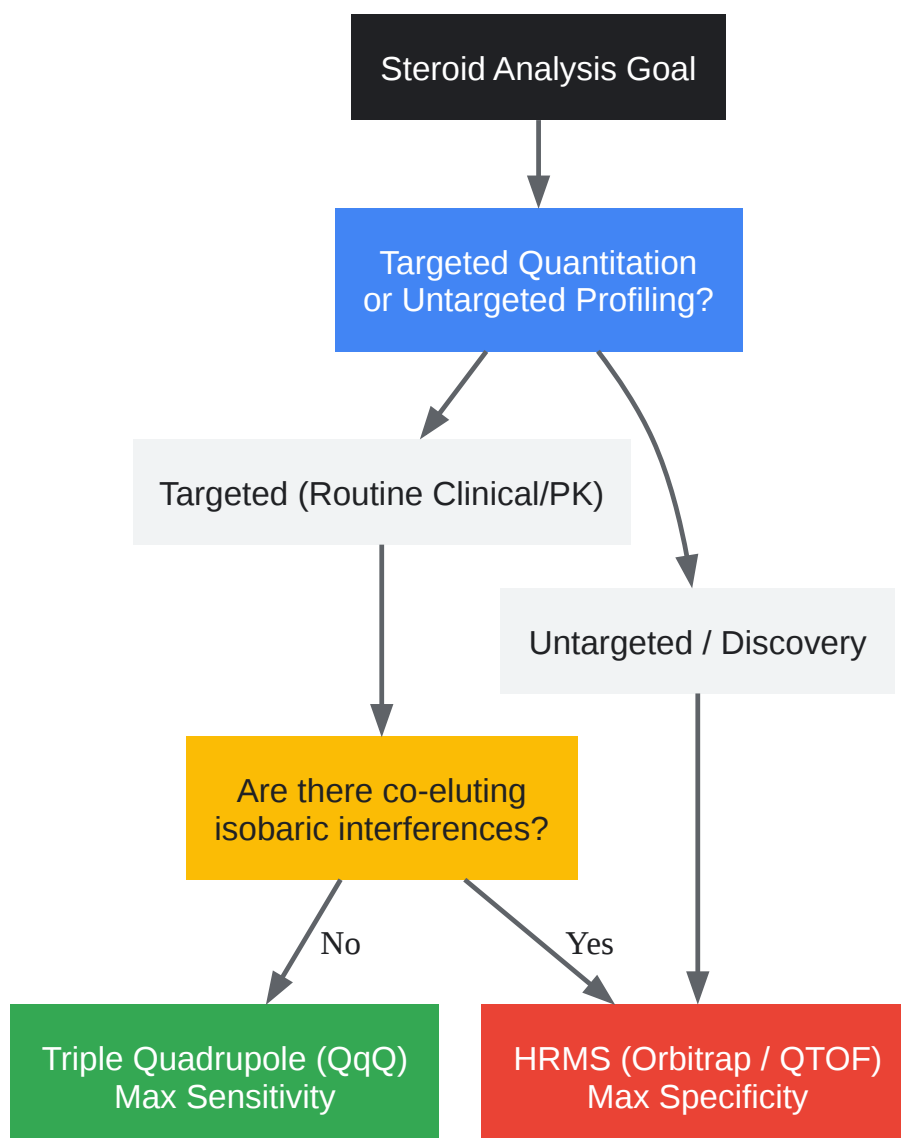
Steroid Analysis Goal

Targeted Quantitation or Untargeted Profiling?

Targeted (Routine Clinical/PK)

Untargeted / Discovery

Are there co-eluting isobaric interferences?

No

Yes

Triple Quadrupole (QqQ)
Max Sensitivity

HRMS (Orbitrap / QTOF)
Max Specificity